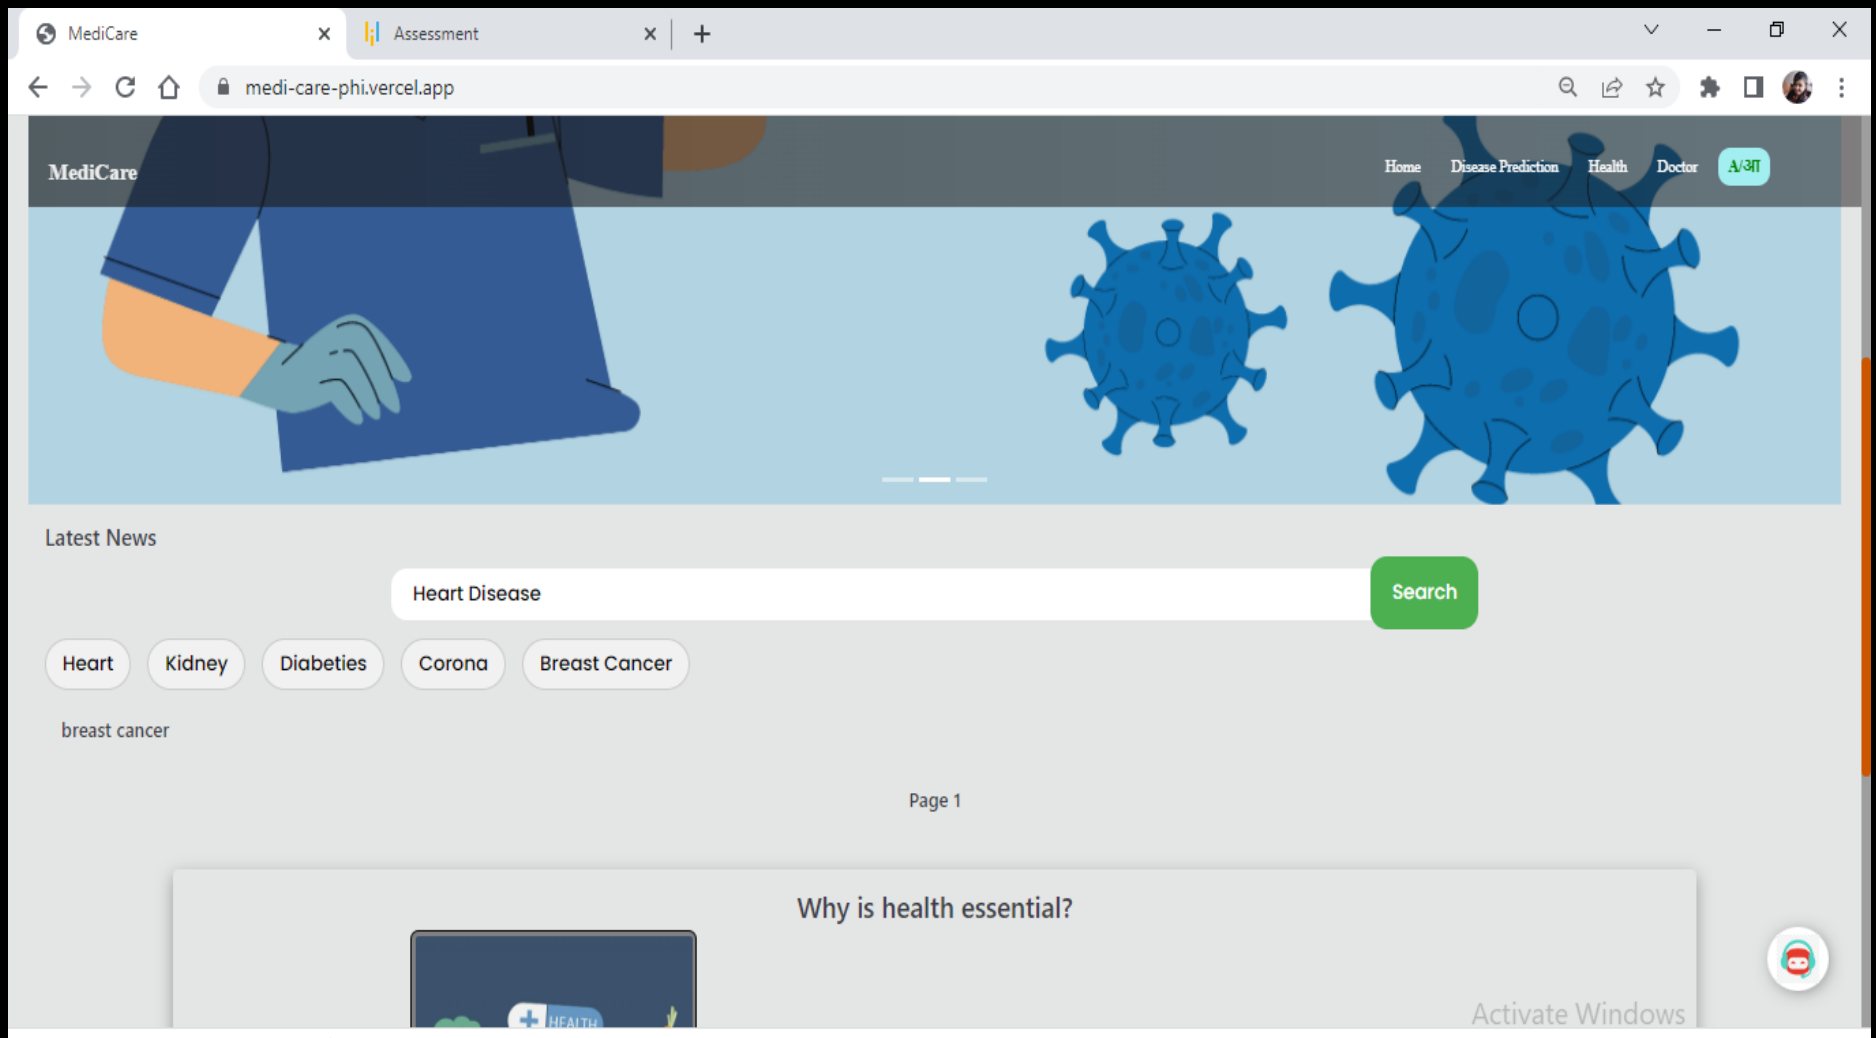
MediCare
Assessment
medi-care-phi.vercel.app

MediCare
Home Disease Prediction Health Doctor A/आ

Latest News

Heart Disease
Search

Heart Kidney Diabeties Corona Breast Cancer

breast cancer

Page 1

Why is health essential?

HEALTH

Activate Windows